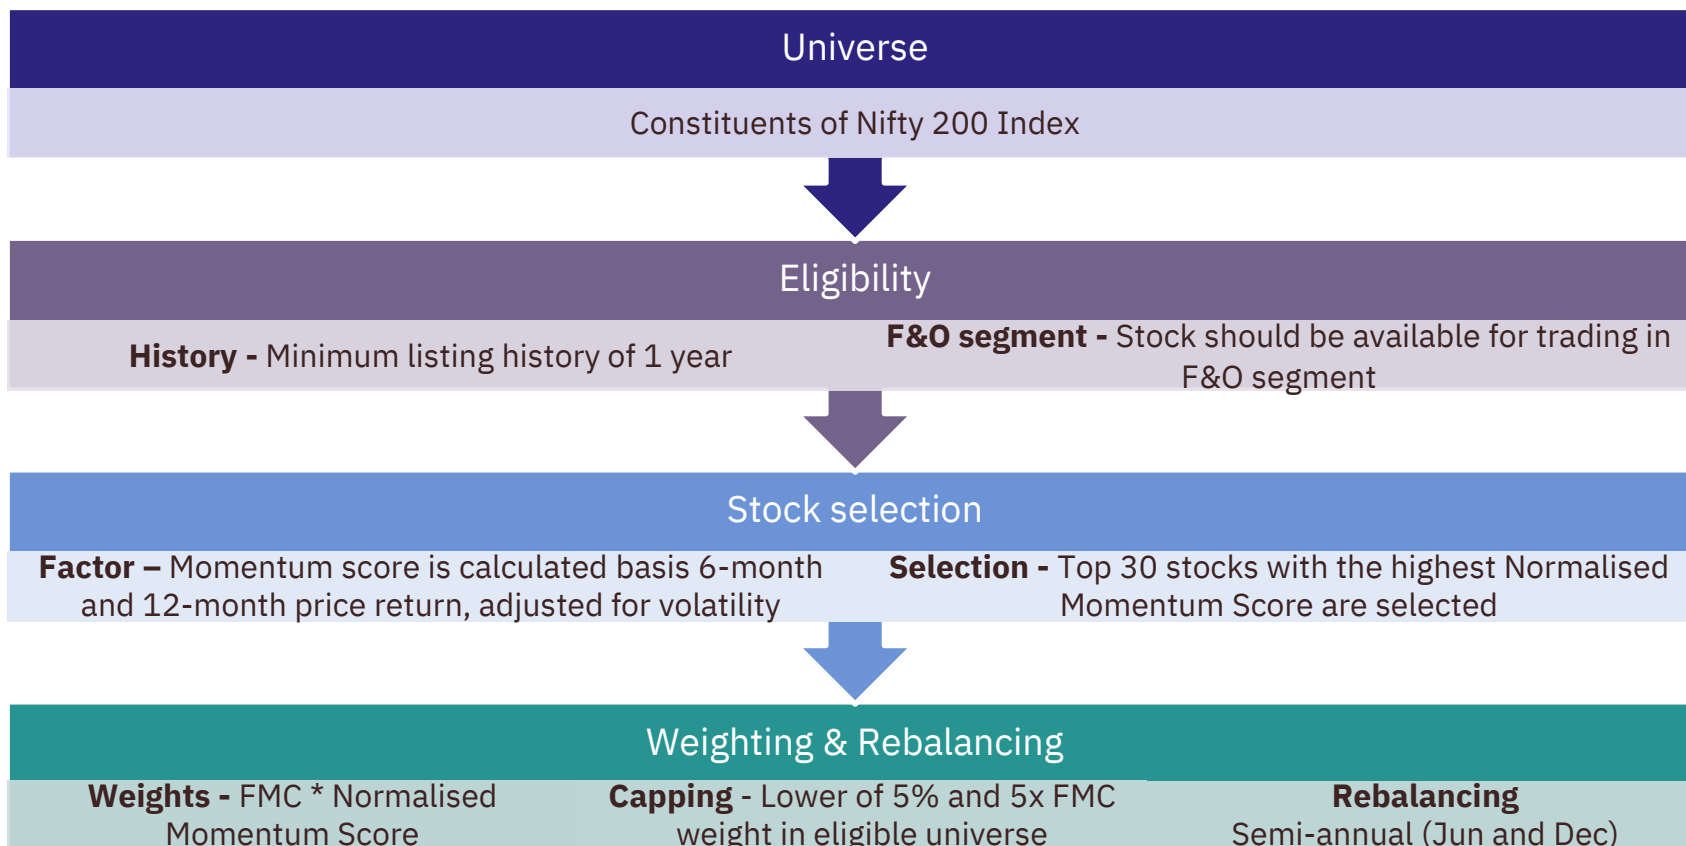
Universe

Constituents of Nifty 200 Index

Eligibility

**History -** Minimum listing history of 1 year

**F&O segment -** Stock should be available for trading in F&O segment

Stock selection

**Factor –** Momentum score is calculated basis 6-month and 12-month price return, adjusted for volatility

**Selection -** Top 30 stocks with the highest Normalised Momentum Score are selected

Weighting & Rebalancing

**Weights -** FMC * Normalised Momentum Score

**Capping** - Lower of 5% and 5x FMC weight in eligible universe

**Rebalancing** Semi-annual (Jun and Dec)